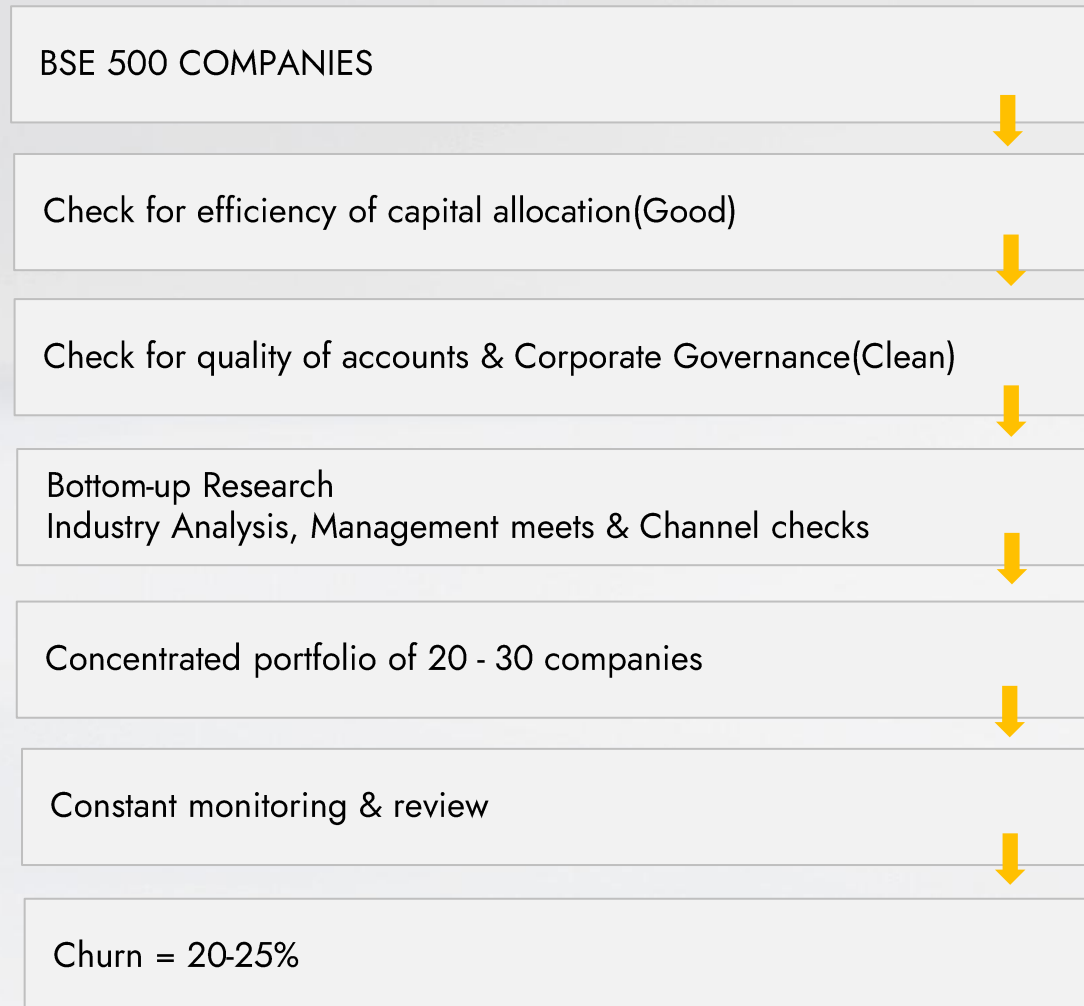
BSE 500 COMPANIES

Check for efficiency of capital allocation(Good)

Check for quality of accounts & Corporate Governance(Clean)

Bottom-up Research
Industry Analysis, Management meets & Channel checks

Concentrated portfolio of 20 - 30 companies

Constant monitoring & review

Churn = 20-25%